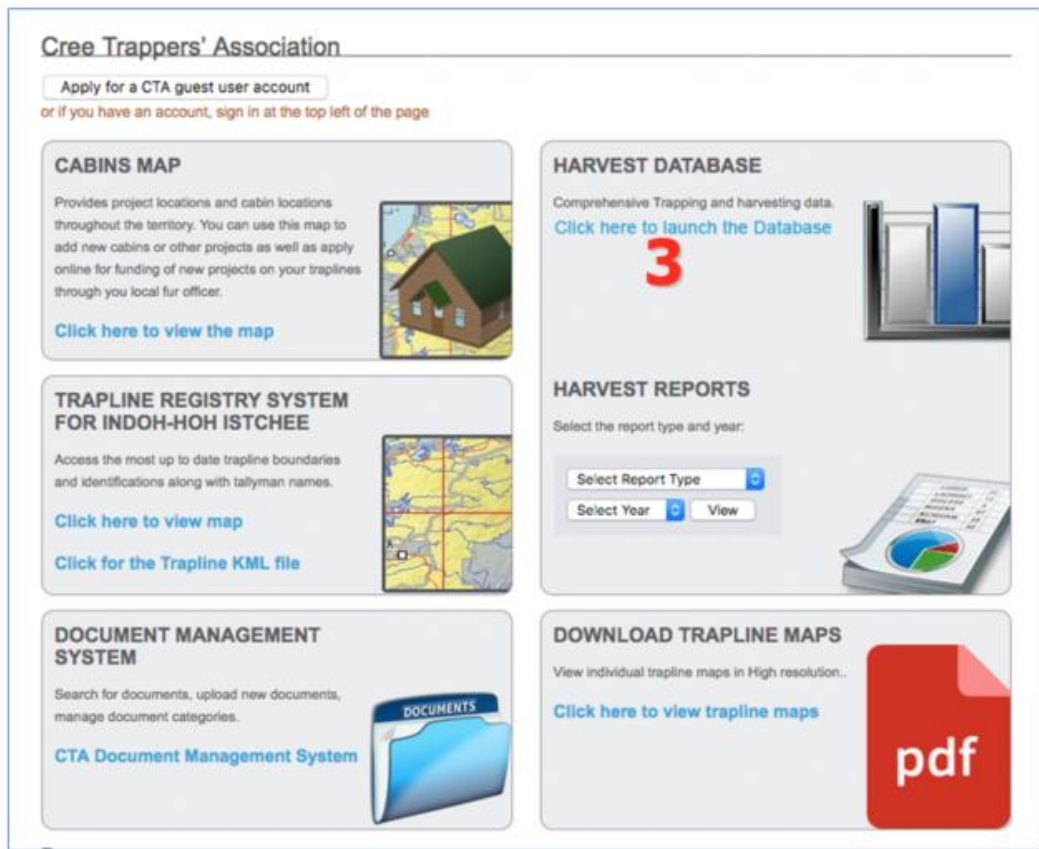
Cree Trappers' Association

Apply for a CTA guest user account

or if you have an account, sign in at the top left of the page

CABINS MAP

Provides project locations and cabin locations throughout the territory. You can use this map to add new cabins or other projects as well as apply online for funding of new projects on your traplines through you local fur officer.

Click here to view the map

HARVEST DATABASE

Comprehensive Trapping and harvesting data.

Click here to launch the Database

3

TRAPLINE REGISTRY SYSTEM FOR INDOH-HOH ISTCHEE

Access the most up to date trapline boundaries and identifications along with tallyman names.

Click here to view map

Click for the Trapline KML file

HARVEST REPORTS

Select the report type and year:

Select Report Type

Select Year

View

DOCUMENT MANAGEMENT SYSTEM

Search for documents, upload new documents, manage document categories.

CTA Document Management System

DOCUMENTS

DOWNLOAD TRAPLINE MAPS

View individual trapline maps in High resolution..

Click here to view trapline maps

pdf